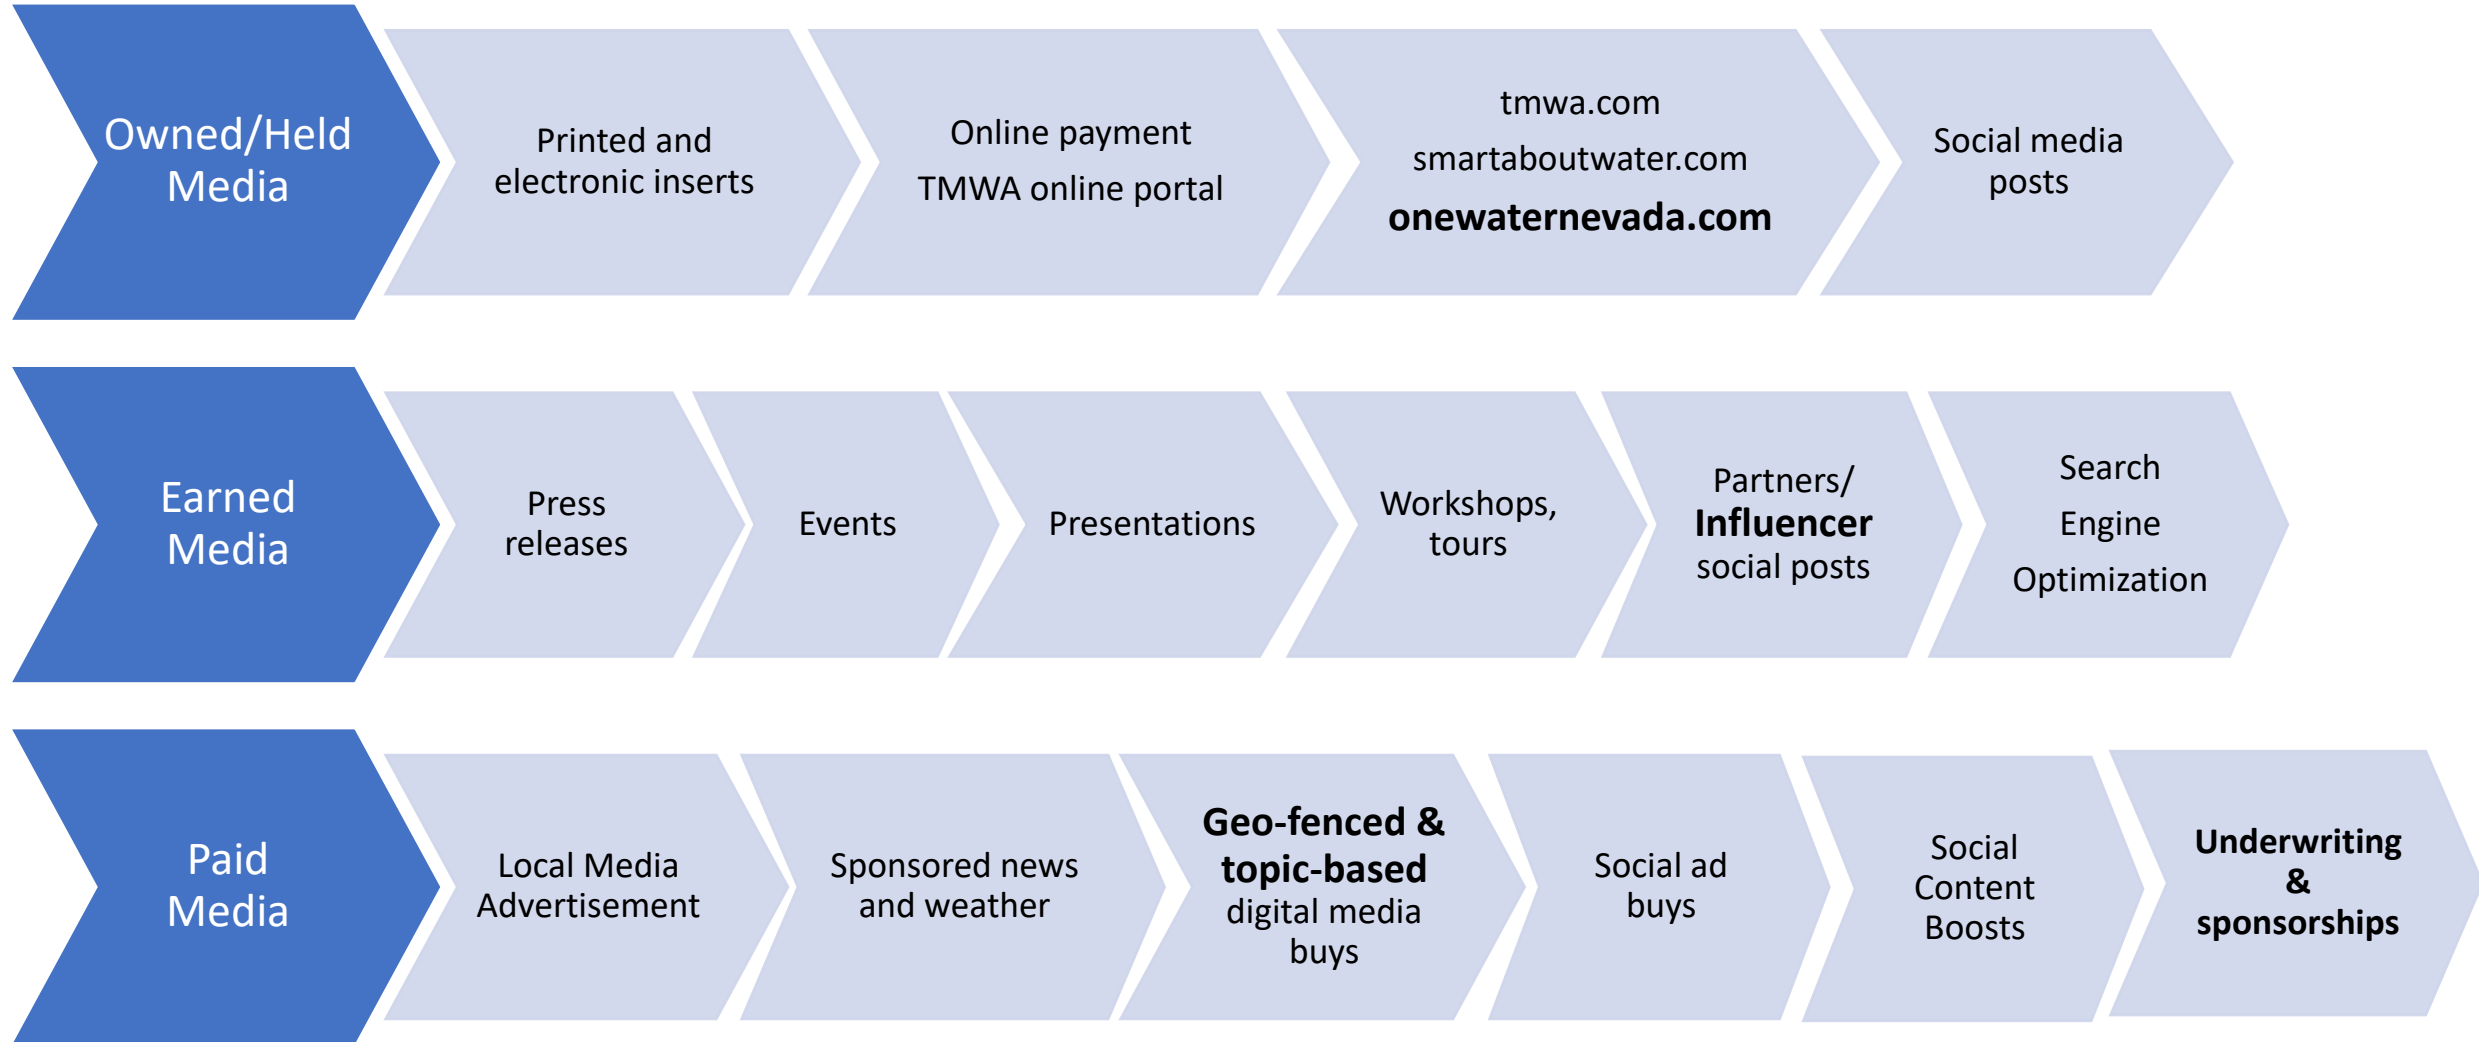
Owned/Held Media

Printed and electronic inserts

Online payment

TMWA online portal

tmwa.com

smartaboutwater.com

onewaternevada.com

Social media posts

Earned Media

Press releases

Events

Presentations

Workshops, tours

Partners/ Influencer social posts

Search

Engine

Optimization

Paid Media

Local Media Advertisement

Sponsored news and weather

Geo-fenced & topic-based digital media buys

Social ad buys

Social Content Boosts

Underwriting & sponsorships